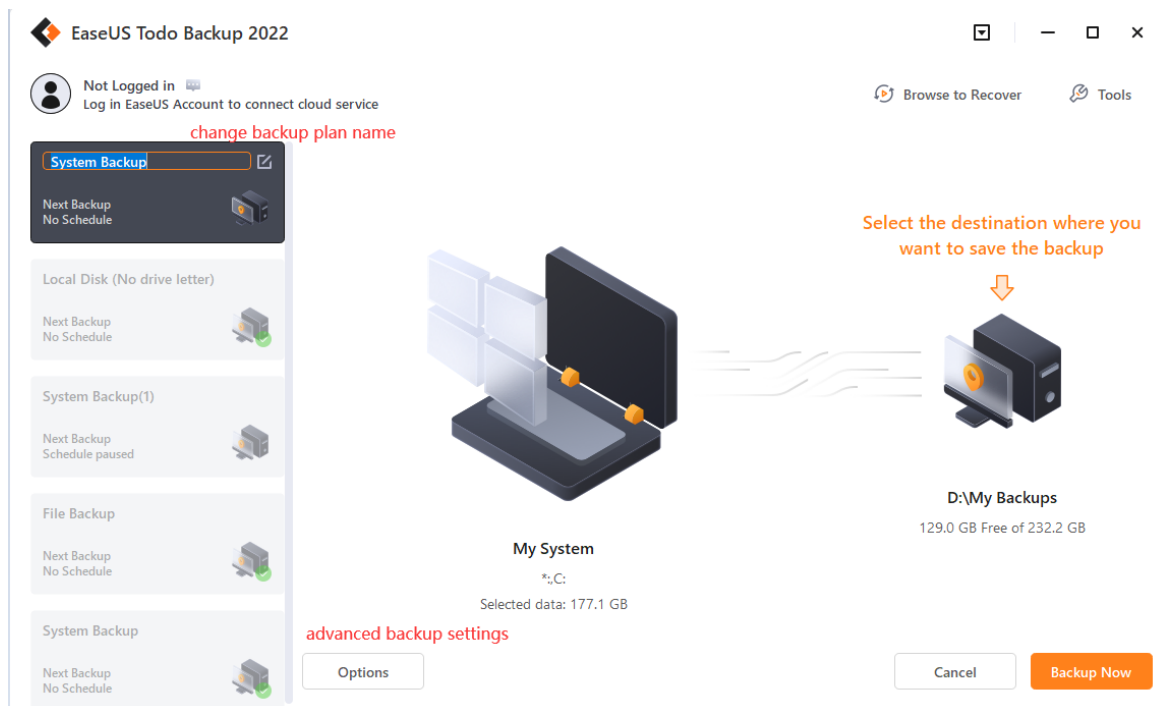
EaseUS Todo Backup 2022

Not Logged in
Log in EaseUS Account to connect cloud service

Browse to Recover
Tools

change backup plan name

System Backup

Next Backup
No Schedule

Local Disk (No drive letter)

Next Backup
No Schedule

System Backup(1)

Next Backup
Schedule paused

File Backup

Next Backup
No Schedule

System Backup

Next Backup
No Schedule

Select the destination where you want to save the backup

D:\My Backups
129.0 GB Free of 232.2 GB

My System
*:,C:
Selected data: 177.1 GB

advanced backup settings

Options

Cancel

Backup Now